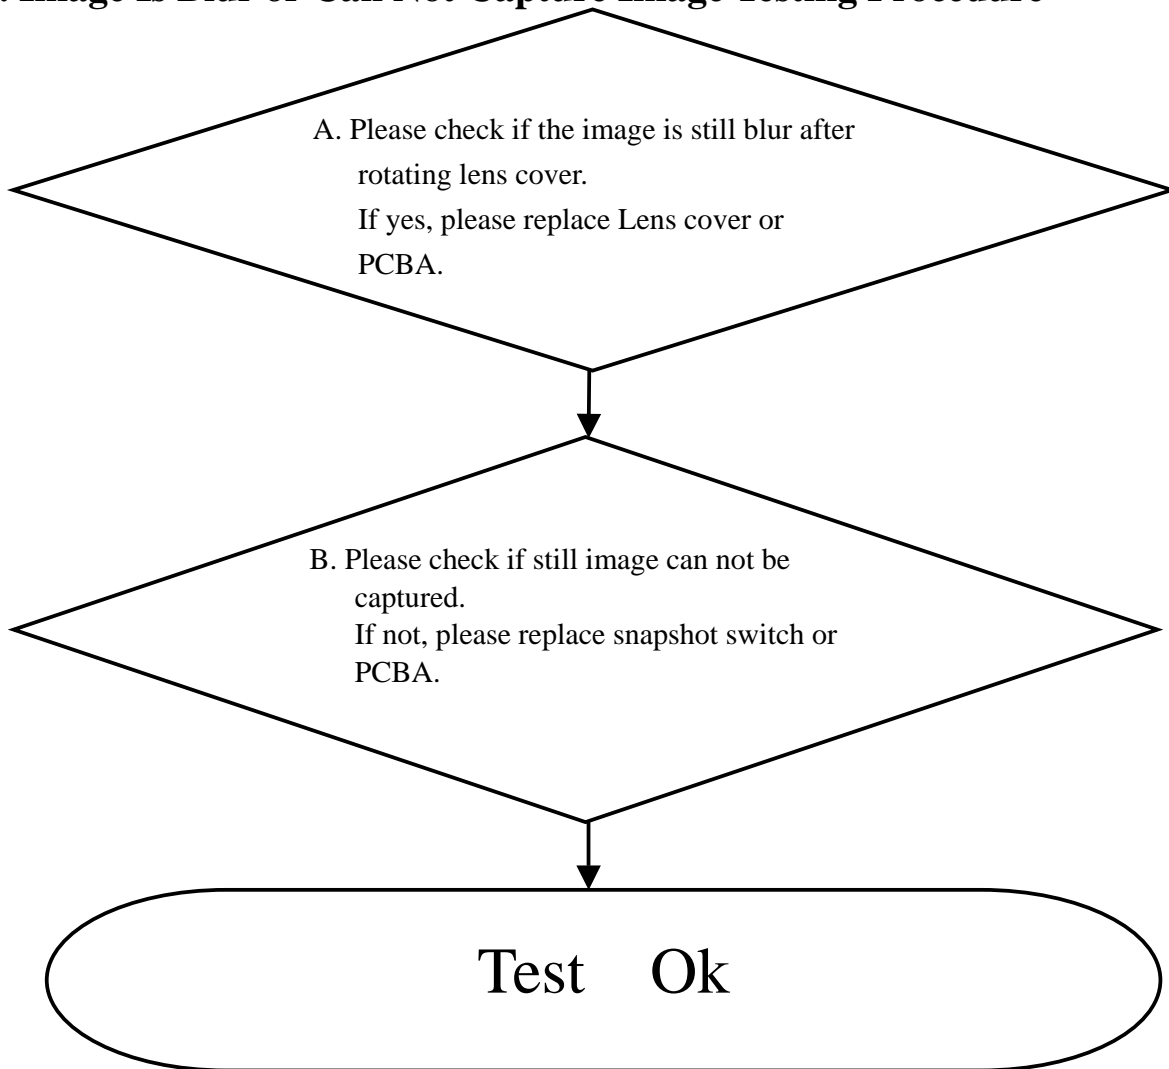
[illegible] Image is Blur or Can Not Capture Image Testing Procedure

A. Please check if the image is still blur after rotating lens cover.
If yes, please replace Lens cover or PCBA.

B. Please check if still image can not be captured.
If not, please replace snapshot switch or PCBA.

Test Ok